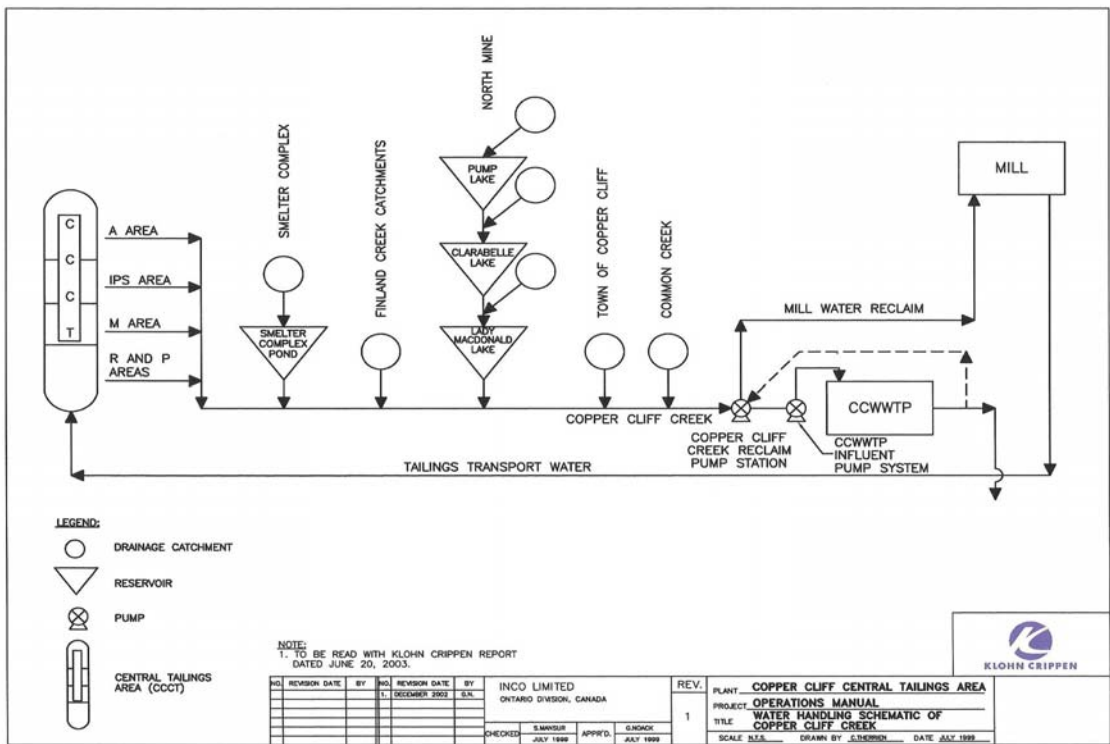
NORTH MINE

SMELTER COMPLEX

FINLAND CREEK CATCHMENTS

TOWN OF COPPER CLIFF

COMMON CREEK

MILL

C
C
C
T

A AREA

IPS AREA

M AREA

R AND P AREAS

PUMP LAKE

CLARABELLE LAKE

LADY MACDONALD LAKE

SMELTER COMPLEX POND

MILL WATER RECLAIM

CCWWTP

COPPER CLIFF CREEK

COPPER CLIFF CREEK RECLAIM PUMP STATION

CCWWTP INFLUENT PUMP SYSTEM

TAILINGS TRANSPORT WATER

LEGEND:

DRAINAGE CATCHMENT

RESERVOIR

PUMP

CENTRAL TAILINGS AREA (CCCT)

NOTE:
1. TO BE READ WITH KLOHN CRIPPEN REPORT DATED JUNE 20, 2003.

| NO. | REVISION DATE | BY | NO. | REVISION DATE | BY |
|---|---|---|---|---|---|
| | | | 1. | DECEMBER 2002 | G.N. |

INCO LIMITED
ONTARIO DIVISION, CANADA

| CHECKED | S.MANSUR JULY 1999 | APPR'D. | G.NOACK JULY 1999 |
|---|---|---|---|

REV.
1

PLANT COPPER CLIFF CENTRAL TAILINGS AREA
PROJECT OPERATIONS MANUAL
TITLE WATER HANDLING SCHEMATIC OF COPPER CLIFF CREEK
SCALE N.T.S. DRAWN BY C.THERRIEN DATE JULY 1999

KLOHN CRIPPEN